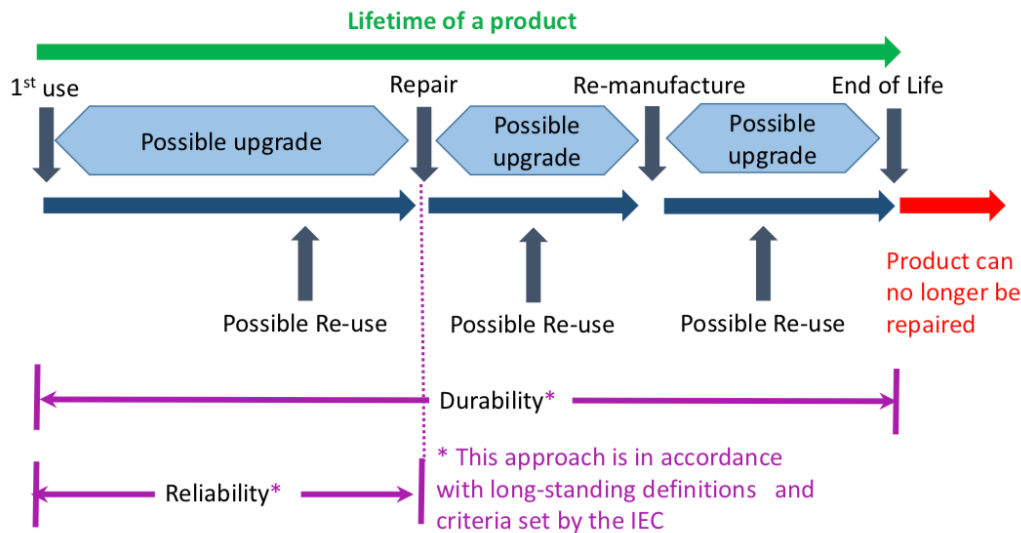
Lifetime of a product

$1^{st}$ use

Repair

Re-manufacture

End of Life

Possible upgrade

Possible upgrade

Possible upgrade

Possible Re-use

Possible Re-use

Possible Re-use

Product can no longer be repaired

Durability*

Reliability*

* This approach is in accordance with long-standing definitions and criteria set by the IEC